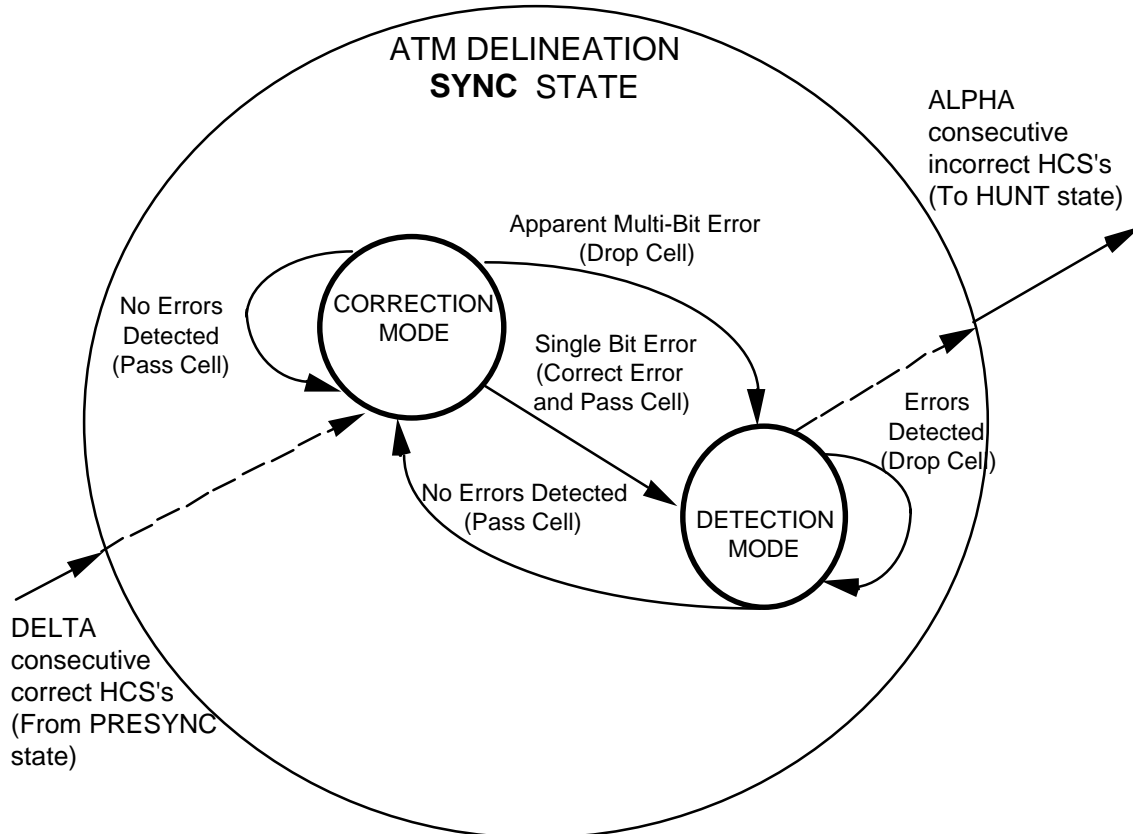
ATM DELINEATION
SYNC STATE

ALPHA consecutive incorrect HCS's (To HUNT state)

Apparent Multi-Bit Error (Drop Cell)

No Errors Detected (Pass Cell)

CORRECTION MODE

Single Bit Error (Correct Error and Pass Cell)

Errors Detected (Drop Cell)

No Errors Detected (Pass Cell)

DETECTION MODE

DELTA consecutive correct HCS's (From PRESYNC state)